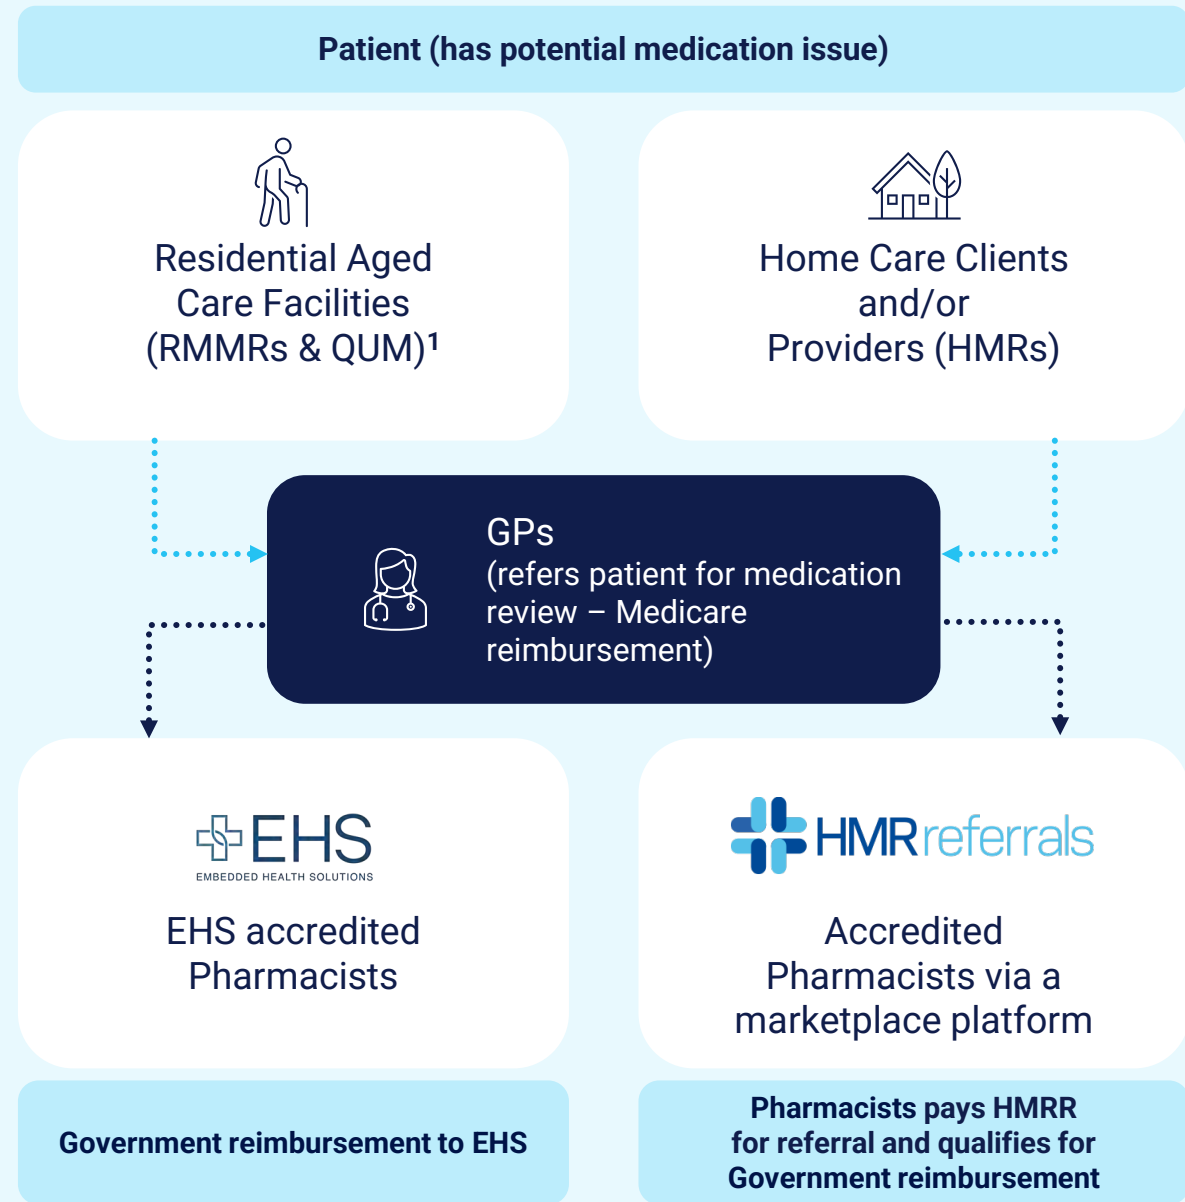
Patient (has potential medication issue)

Residential Aged Care Facilities (RMMRs & QUM)$^1$

Home Care Clients and/or Providers (HMRs)

GPs
(refers patient for medication review – Medicare reimbursement)

EHS
EMBEDDED HEALTH SOLUTIONS

EHS accredited Pharmacists

HMRreferrals

Accredited Pharmacists via a marketplace platform

Government reimbursement to EHS

Pharmacists pays HMRR for referral and qualifies for Government reimbursement